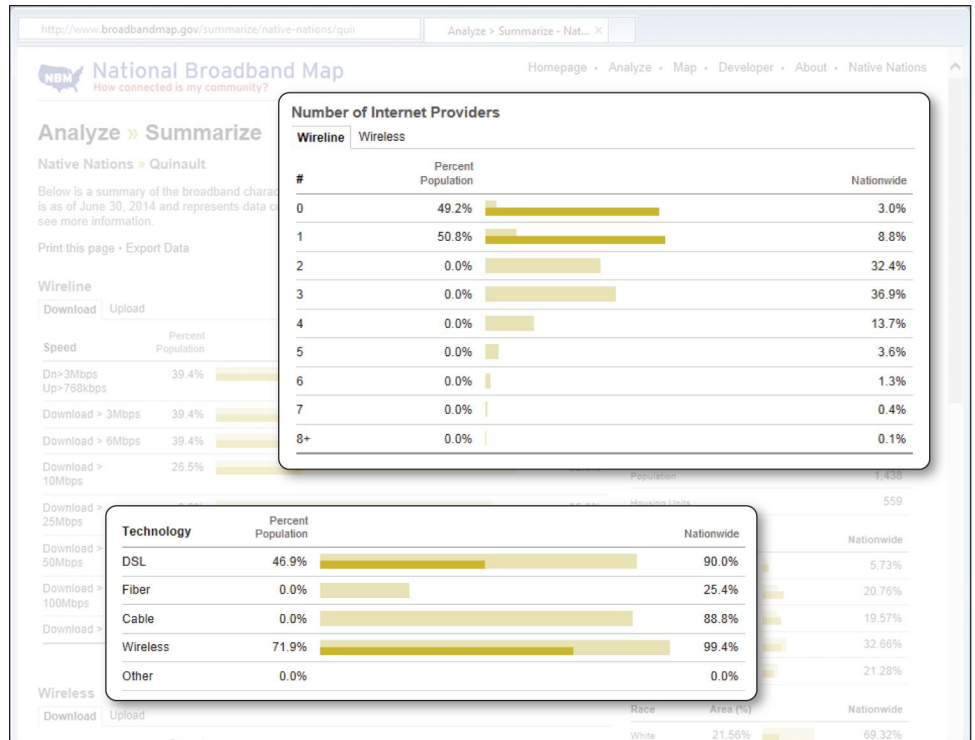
http://www.broadbandmap.gov/summarize/native-nations/quii

Analyze > Summarize - Nat... ×

NBM National Broadband Map
How connected is my community?

Homepage • Analyze • Map • Developer • About • Native Nations

Analyze » Summarize

Native Nations » Quinault

Below is a summary of the broadband charac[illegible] is as of June 30, 2014 and represents data c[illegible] see more information.

Print this page • Export Data

Wireline

Download Upload

| Speed | Percent Population |
|---|---|
| Dn>3Mbps Up>768kbps | 39.4% |
| Download > 3Mbps | 39.4% |
| Download > 6Mbps | 39.4% |
| Download > 10Mbps | 26.5% |
| Download > 25Mbps | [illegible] |
| Download > 50Mbps | |
| Download > 100Mbps | |
| Download > | |

Wireless

Download Upload

Number of Internet Providers

Wireline Wireless

| # | Percent Population | Nationwide |
|---|---|---|
| 0 | 49.2% | 3.0% |
| 1 | 50.8% | 8.8% |
| 2 | 0.0% | 32.4% |
| 3 | 0.0% | 36.9% |
| 4 | 0.0% | 13.7% |
| 5 | 0.0% | 3.6% |
| 6 | 0.0% | 1.3% |
| 7 | 0.0% | 0.4% |
| 8+ | 0.0% | 0.1% |

Population 1,438
Housing Units 559

| Technology | Percent Population | Nationwide |
|---|---|---|
| DSL | 46.9% | 90.0% |
| Fiber | 0.0% | 25.4% |
| Cable | 0.0% | 88.8% |
| Wireless | 71.9% | 99.4% |
| Other | 0.0% | 0.0% |

Nationwide
5.73%
20.76%
19.57%
32.66%
21.28%

| Race | Area (%) | Nationwide |
|---|---|---|
| White | 21.56% | 69.32% |